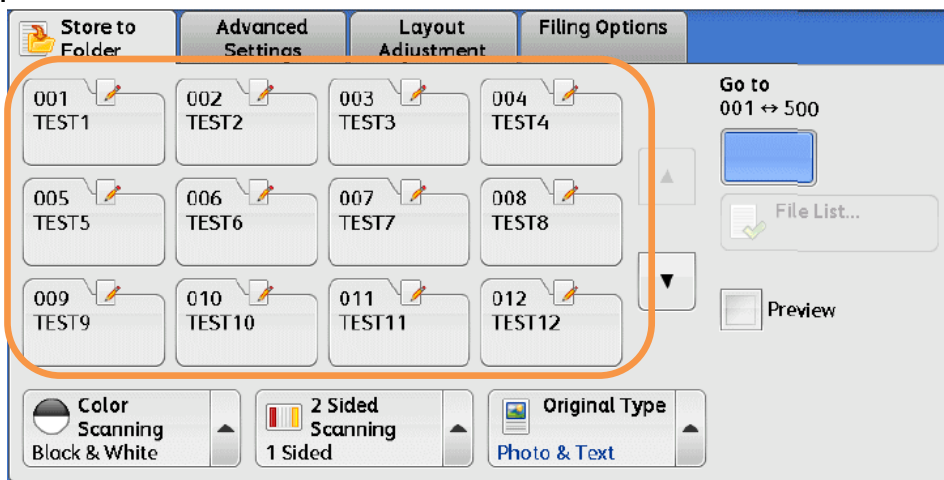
Store to Folder

Advanced Settings

Layout Adjustment

Filing Options

001
TEST1

002
TEST2

003
TEST3

004
TEST4

005
TEST5

006
TEST6

007
TEST7

008
TEST8

009
TEST9

010
TEST10

011
TEST11

012
TEST12

Go to
001 ↔ 500

File List...

Preview

Color Scanning
Black & White

2 Sided Scanning
1 Sided

Original Type
Photo & Text